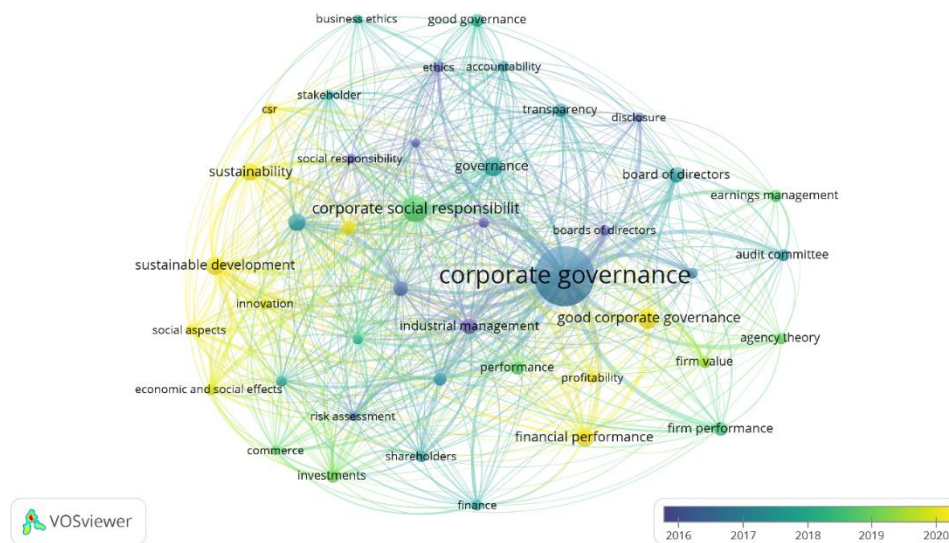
business ethics
good governance
ethics
accountability
stakeholder
csr
transparency
disclosure
social responsibility
governance
sustainability
board of directors
earnings management
corporate social responsibilit
boards of directors
audit committee
sustainable development
corporate governance
innovation
good corporate governance
social aspects
industrial management
agency theory
firm value
performance
profitability
economic and social effects
risk assessment
financial performance
firm performance
commerce
shareholders
investments
finance
VOSviewer
2016
2017
2018
2019
2020